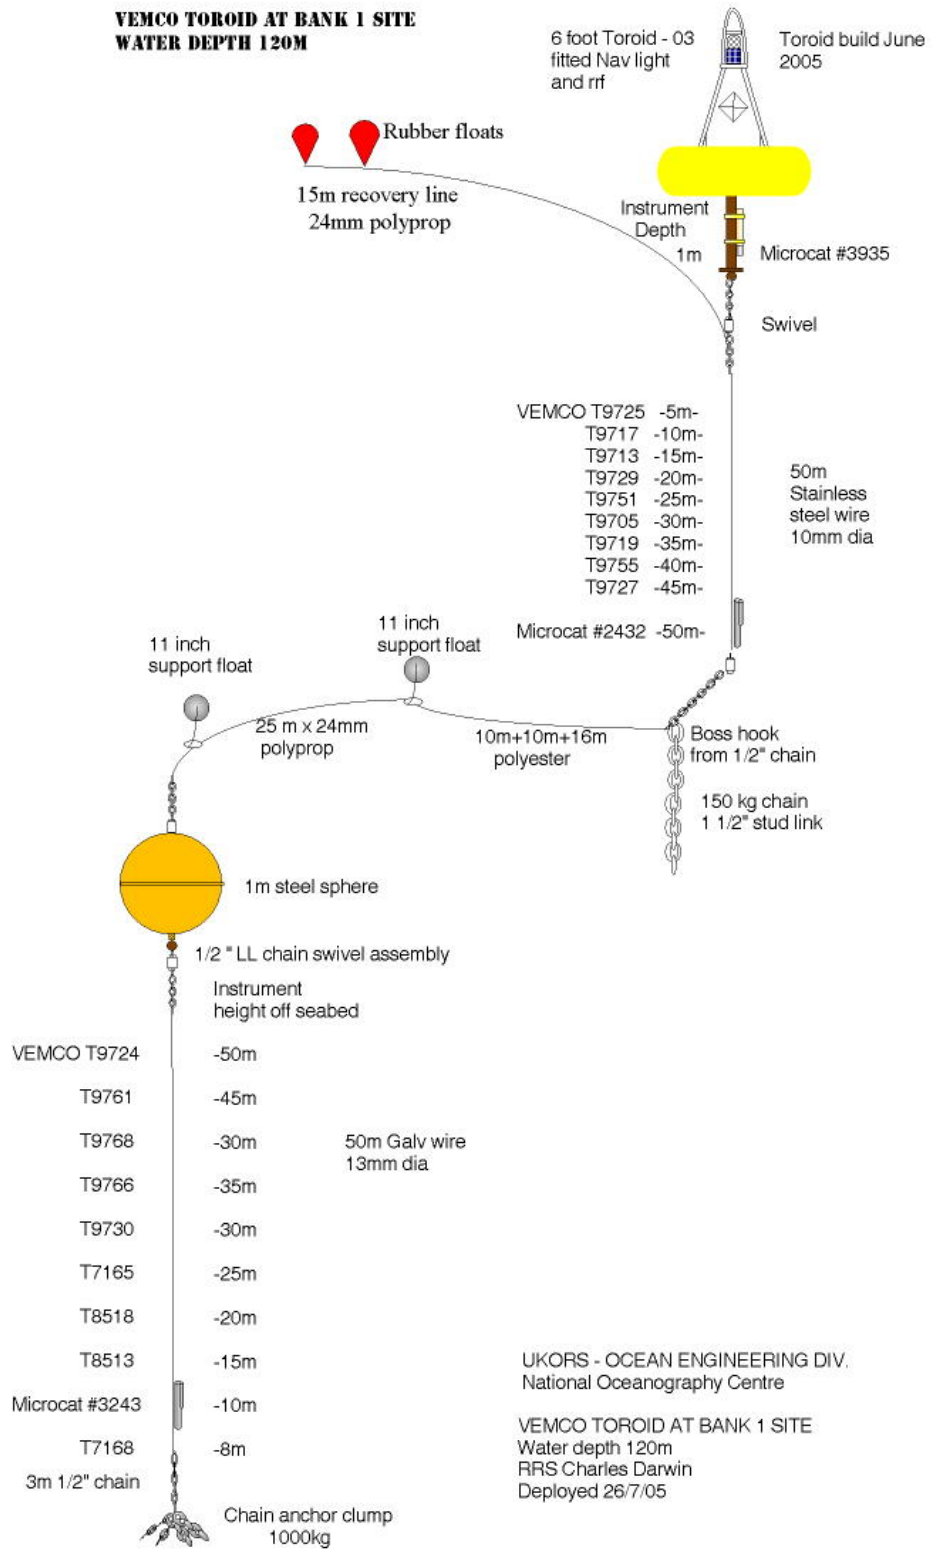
VEMCO TOROID AT BANK 1 SITE
WATER DEPTH 120M

6 foot Toroid - 03 fitted Nav light and rrf

Toroid build June 2005

Rubber floats

15m recovery line
24mm polyprop

Instrument Depth
1m

Microcat #3935

Swivel

VEMCO T9725 -5m-
T9717 -10m-
T9713 -15m-
T9729 -20m-
T9751 -25m-
T9705 -30m-
T9719 -35m-
T9755 -40m-
T9727 -45m-

50m Stainless steel wire 10mm dia

Microcat #2432 -50m-

11 inch support float

11 inch support float

25 m x 24mm polyprop

10m+10m+16m polyester

Boss hook from 1/2" chain

150 kg chain
1 1/2" stud link

1m steel sphere

1/2 " LL chain swivel assembly

Instrument height off seabed

VEMCO T9724 -50m
T9761 -45m
T9768 -30m
T9766 -35m
T9730 -30m
T7165 -25m
T8518 -20m
T8513 -15m
Microcat #3243 -10m
T7168 -8m

50m Galv wire
13mm dia

3m 1/2" chain

Chain anchor clump
1000kg

UKORS - OCEAN ENGINEERING DIV.
National Oceanography Centre

VEMCO TOROID AT BANK 1 SITE
Water depth 120m
RRS Charles Darwin
Deployed 26/7/05